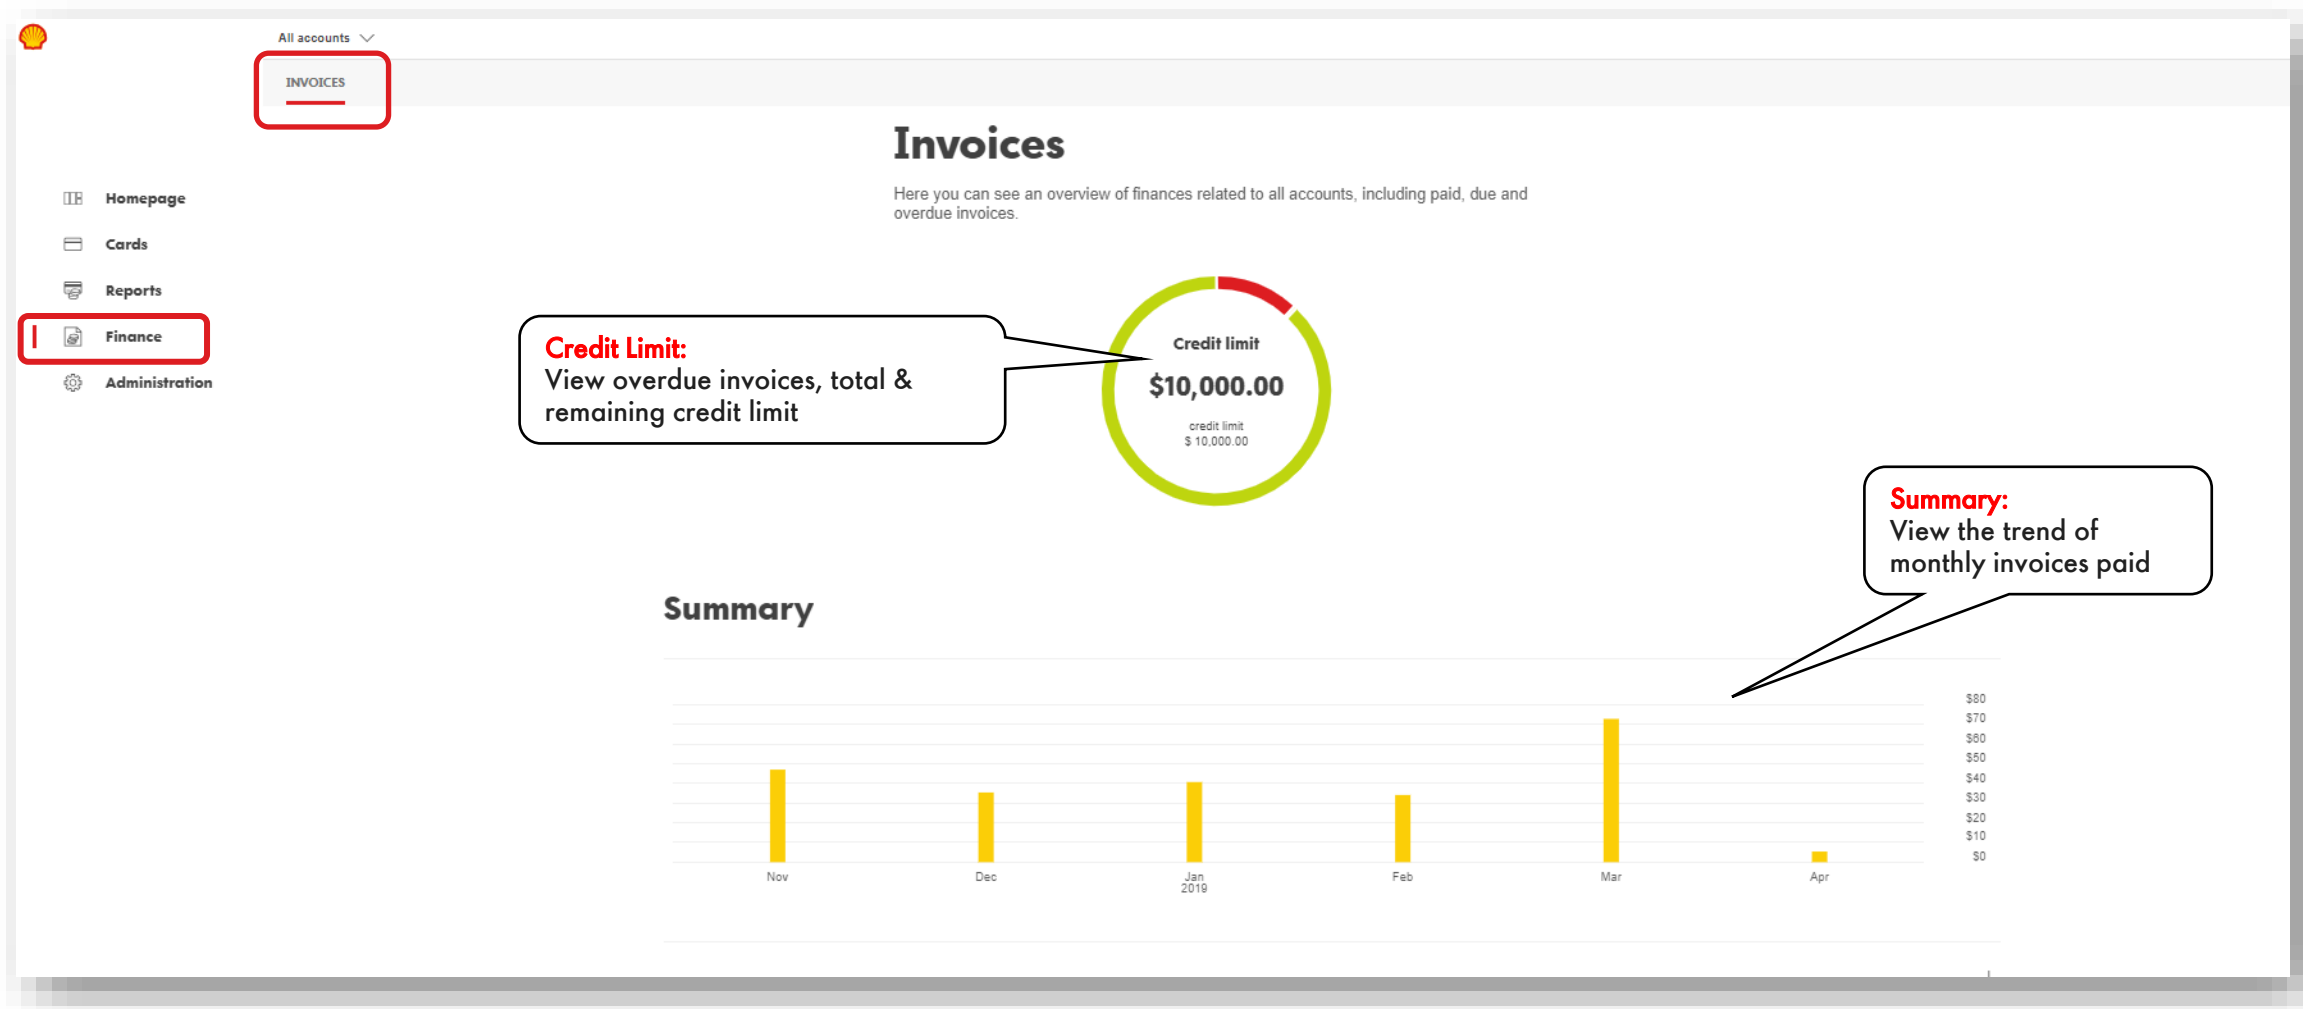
All accounts

INVOICES

Homepage

Cards

Reports

Finance

Administration

Invoices

Here you can see an overview of finances related to all accounts, including paid, due and overdue invoices.

Credit Limit:
View overdue invoices, total & remaining credit limit

Credit limit
$10,000.00
credit limit
$ 10,000.00

Summary:
View the trend of monthly invoices paid

Summary

$80
$70
$60
$50
$40
$30
$20
$10
$0

Nov
Dec
Jan 2019
Feb
Mar
Apr